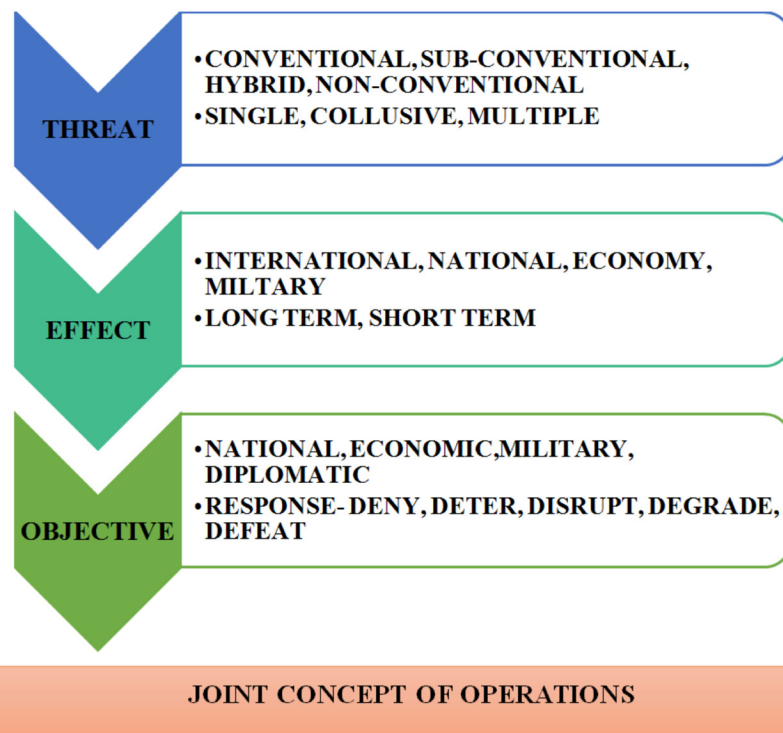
THREAT

• CONVENTIONAL, SUB-CONVENTIONAL, HYBRID, NON-CONVENTIONAL
• SINGLE, COLLUSIVE, MULTIPLE

EFFECT

• INTERNATIONAL, NATIONAL, ECONOMY, MILTARY
• LONG TERM, SHORT TERM

OBJECTIVE

• NATIONAL, ECONOMIC,MILITARY, DIPLOMATIC
• RESPONSE- DENY, DETER, DISRUPT, DEGRADE, DEFEAT

JOINT CONCEPT OF OPERATIONS